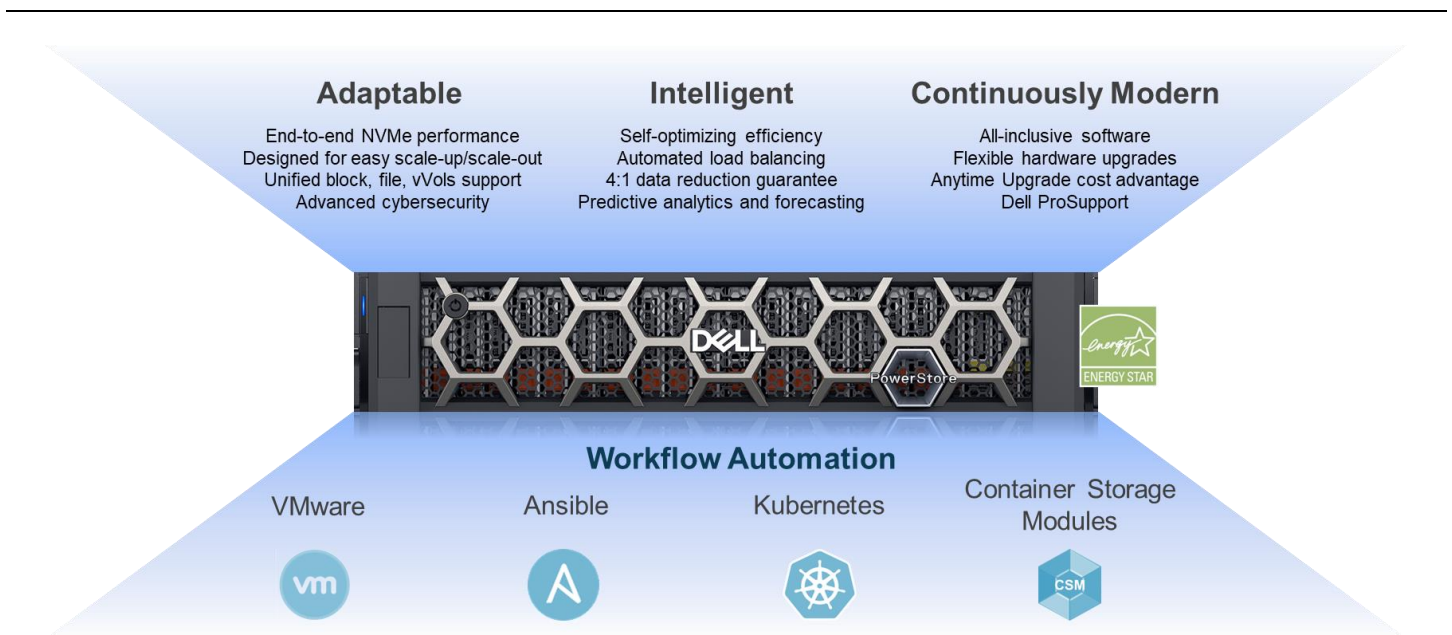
Adaptable
End-to-end NVMe performance
Designed for easy scale-up/scale-out
Unified block, file, vVols support
Advanced cybersecurity

Intelligent
Self-optimizing efficiency
Automated load balancing
4:1 data reduction guarantee
Predictive analytics and forecasting

Continuously Modern
All-inclusive software
Flexible hardware upgrades
Anytime Upgrade cost advantage
Dell ProSupport

DELL
PowerStore
energy
ENERGY STAR

Workflow Automation
VMware
vm
Ansible
Kubernetes
Container Storage Modules
CSM